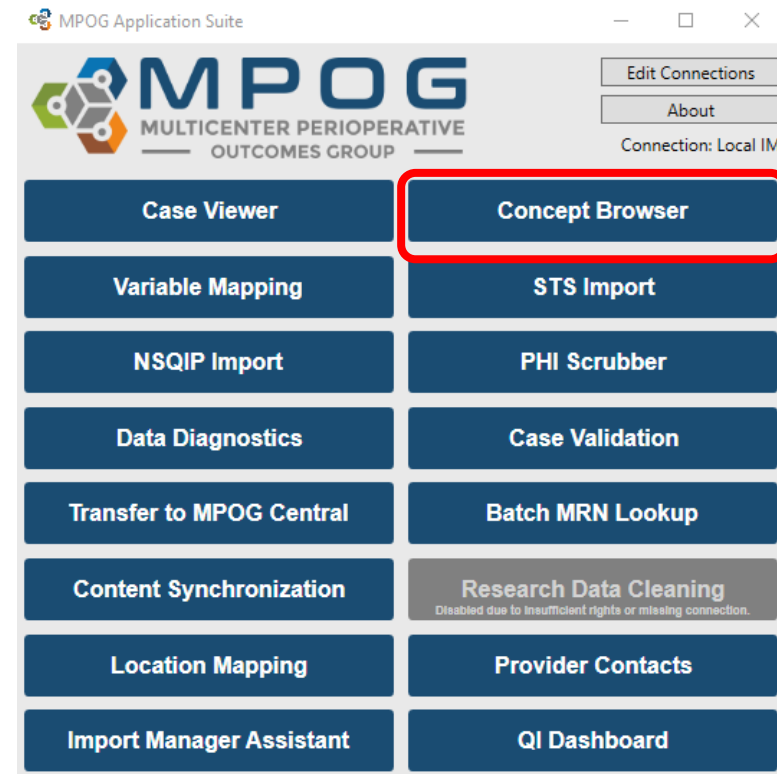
MPOG Application Suite

MPOG
MULTICENTER PERIOPERATIVE
OUTCOMES GROUP

Edit Connections
About
Connection: Local IM

Case Viewer
Concept Browser
Variable Mapping
STS Import
NSQIP Import
PHI Scrubber
Data Diagnostics
Case Validation
Transfer to MPOG Central
Batch MRN Lookup
Content Synchronization
Research Data Cleaning
Disabled due to insufficient rights or missing connection.
Location Mapping
Provider Contacts
Import Manager Assistant
QI Dashboard